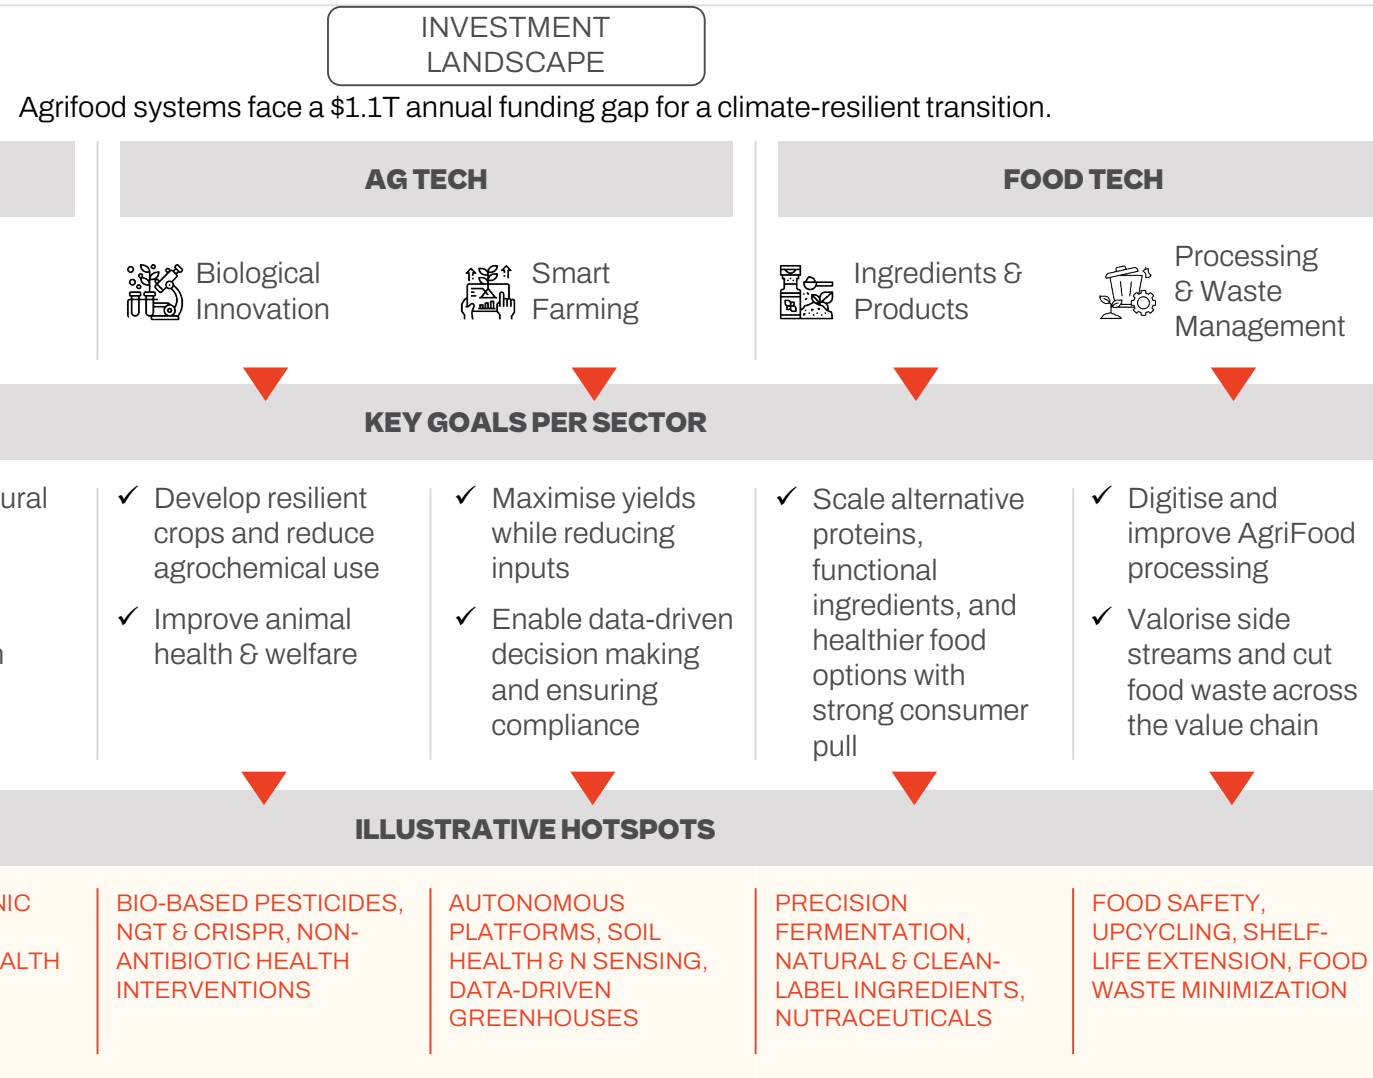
INVESTMENT LANDSCAPE

Agrifood systems face a $1.1T annual funding gap for a climate-resilient transition.

AG TECH

FOOD TECH

Biological Innovation

Smart Farming

Ingredients & Products

Processing & Waste Management

KEY GOALS PER SECTOR

ural

n

✓ Develop resilient crops and reduce agrochemical use

✓ Improve animal health & welfare

✓ Maximise yields while reducing inputs

✓ Enable data-driven decision making and ensuring compliance

✓ Scale alternative proteins, functional ingredients, and healthier food options with strong consumer pull

✓ Digitise and improve AgriFood processing

✓ Valorise side streams and cut food waste across the value chain

ILLUSTRATIVE HOTSPOTS

NIC

ALTH

BIO-BASED PESTICIDES, NGT & CRISPR, NON-ANTIBIOTIC HEALTH INTERVENTIONS

AUTONOMOUS PLATFORMS, SOIL HEALTH & N SENSING, DATA-DRIVEN GREENHOUSES

PRECISION FERMENTATION, NATURAL & CLEAN-LABEL INGREDIENTS, NUTRACEUTICALS

FOOD SAFETY, UPCYCLING, SHELF-LIFE EXTENSION, FOOD WASTE MINIMIZATION